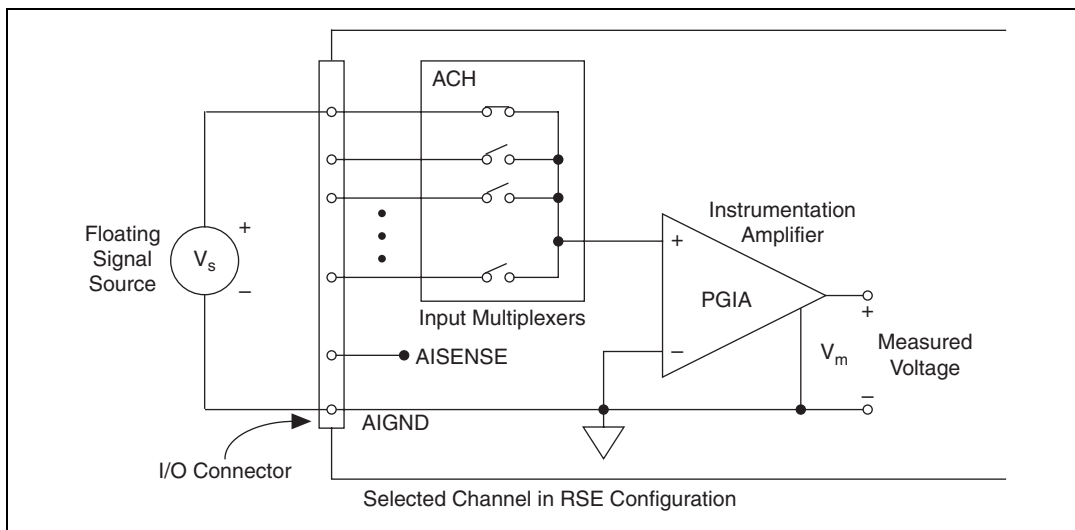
ACH

Floating Signal Source

+

$V_s$

–

Instrumentation Amplifier

+

PGIA

–

Input Multiplexers

AISENSE

AIGND

+

$V_m$

–

Measured Voltage

I/O Connector

Selected Channel in RSE Configuration